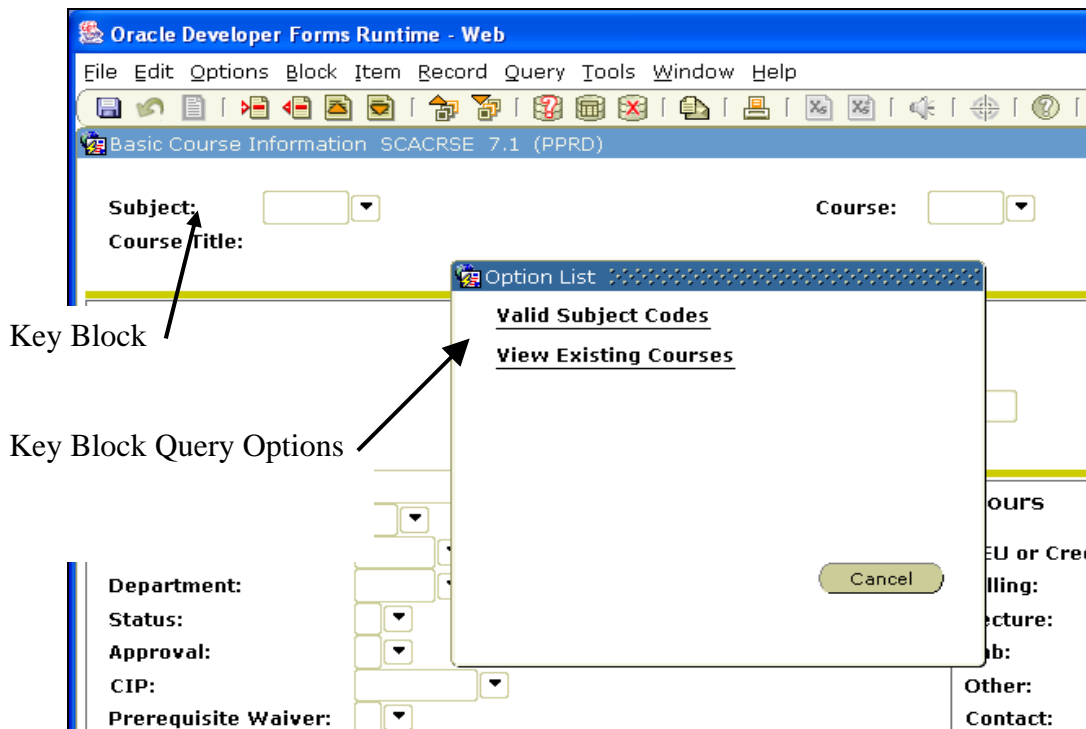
Oracle Developer Forms Runtime - Web

File Edit Options Block Item Record Query Tools Window Help

Basic Course Information SCACRSE 7.1 (PPRD)

Subject:

Course:

Course Title:

Key Block

Option List

Valid Subject Codes

View Existing Courses

Key Block Query Options

ours

EU or Cre

Department:

Cancel

lling:

Status:

cture:

Approval:

ab:

CIP:

Other:

Prerequisite Waiver:

Contact: